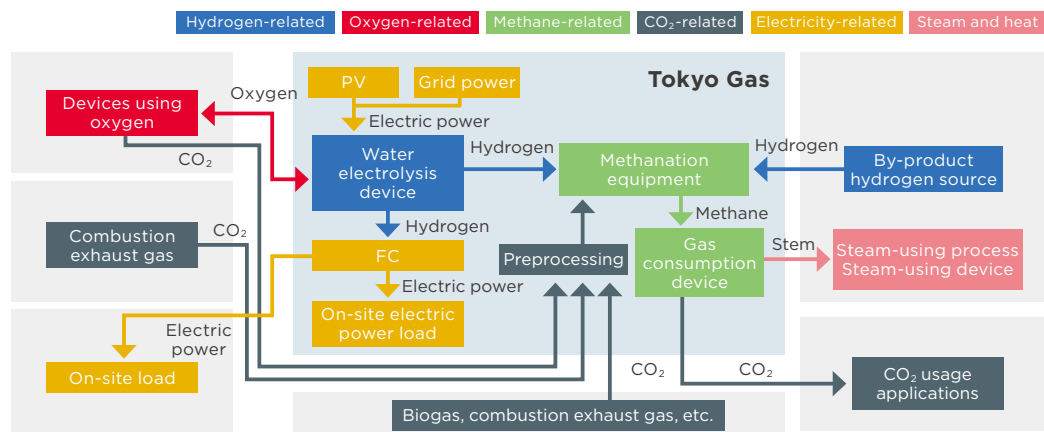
Hydrogen-related Oxygen-related Methane-related $CO_2$-related Electricity-related Steam and heat

Tokyo Gas

PV

Grid power

Electric power

Devices using oxygen

Oxygen

$CO_2$

Water electrolysis device

Hydrogen

Methanation equipment

Hydrogen

By-product hydrogen source

Hydrogen

Methane

Combustion exhaust gas

$CO_2$

FC

Preprocessing

Gas consumption device

Stem

Steam-using process Steam-using device

Electric power

On-site electric power load

Electric power

On-site load

$CO_2$

$CO_2$

$CO_2$ usage applications

Biogas, combustion exhaust gas, etc.